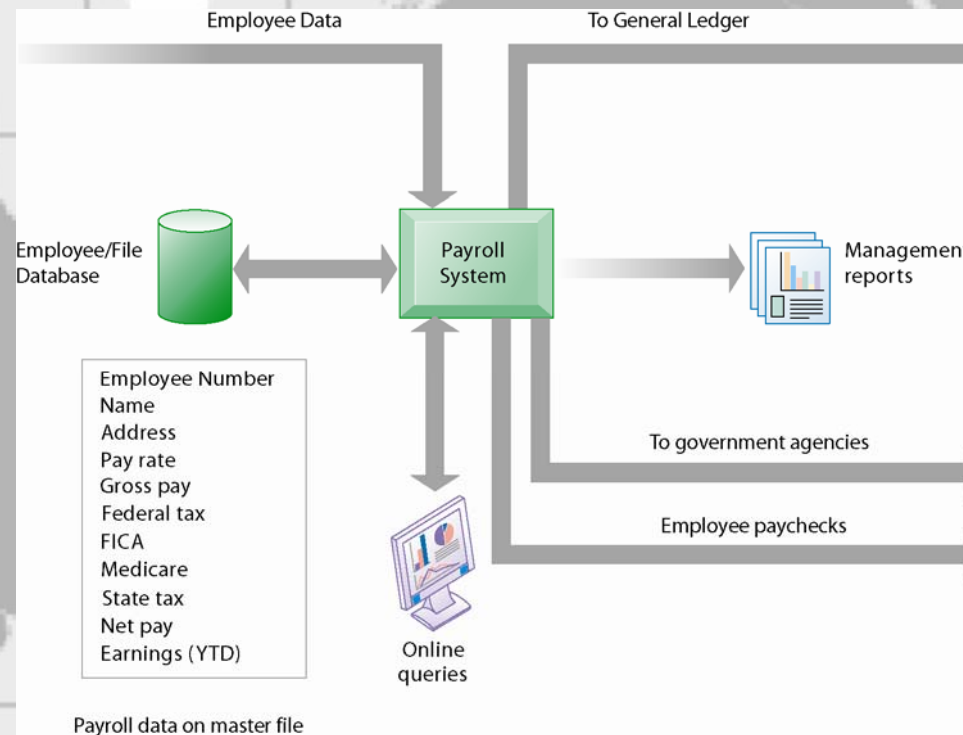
Employee Data

To General Ledger

Employee/File Database

Payroll System

Managemen reports

Employee Number
Name
Address
Pay rate
Gross pay
Federal tax
FICA
Medicare
State tax
Net pay
Earnings (YTD)

To government agencies

Employee paychecks

Online queries

Payroll data on master file